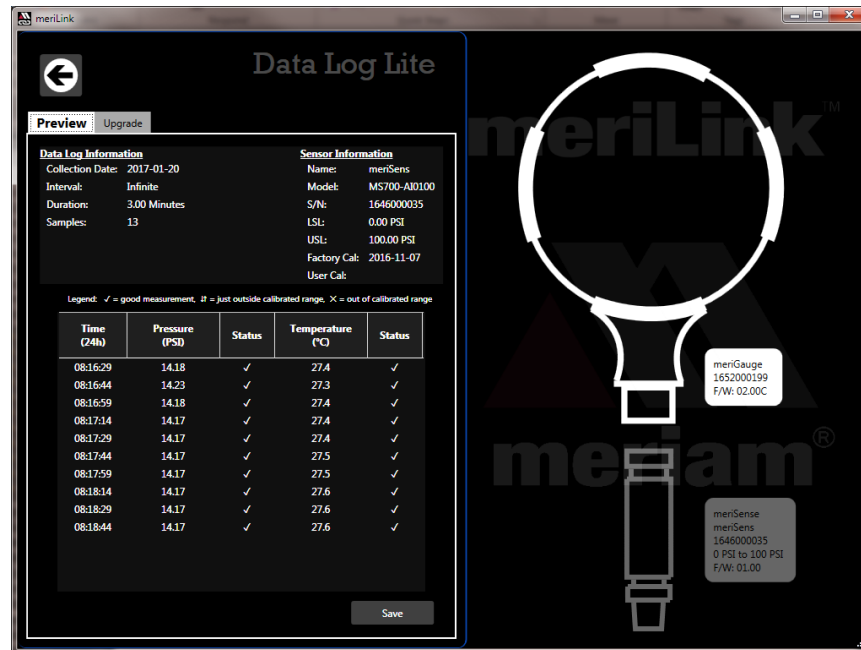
meriLink

Data Log Lite

Preview Upgrade

Data Log Information
Collection Date: 2017-01-20
Interval: Infinite
Duration: 3.00 Minutes
Samples: 13

Sensor Information
Name: meriSens
Model: MS700-AI0100
S/N: 1646000035
LSL: 0.00 PSI
USL: 100.00 PSI
Factory Cal: 2016-11-07
User Cal:

Legend: ✓ = good measurement, ⇵ = just outside calibrated range, X = out of calibrated range

| Time (24h) | Pressure (PSI) | Status | Temperature (°C) | Status |
|---|---|---|---|---|
| 08:16:29 | 14.18 | ✓ | 27.4 | ✓ |
| 08:16:44 | 14.23 | ✓ | 27.3 | ✓ |
| 08:16:59 | 14.18 | ✓ | 27.4 | ✓ |
| 08:17:14 | 14.17 | ✓ | 27.4 | ✓ |
| 08:17:29 | 14.17 | ✓ | 27.4 | ✓ |
| 08:17:44 | 14.17 | ✓ | 27.5 | ✓ |
| 08:17:59 | 14.17 | ✓ | 27.5 | ✓ |
| 08:18:14 | 14.17 | ✓ | 27.6 | ✓ |
| 08:18:29 | 14.17 | ✓ | 27.6 | ✓ |
| 08:18:44 | 14.17 | ✓ | 27.6 | ✓ |

Save

meriLink™

meriGauge
1652000199
F/W: 02.00C

meriam®

meriSense
meriSens
1646000035
0 PSI to 100 PSI
F/W: 01.00